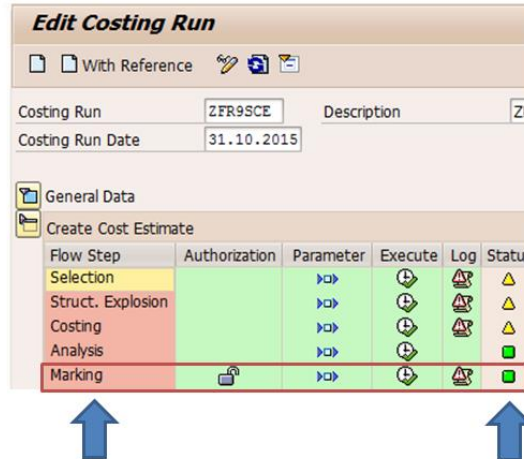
Edit Costing Run

With Reference

Costing Run ZFR9SCE Description Z

Costing Run Date 31.10.2015

General Data

Create Cost Estimate

| Flow Step | Authorization | Parameter | Execute | Log | Statu |
|---|---|---|---|---|---|
| Selection | | | | | |
| Struct. Explosion | | | | | |
| Costing | | | | | |
| Analysis | | | | | |
| Marking | | | | | |